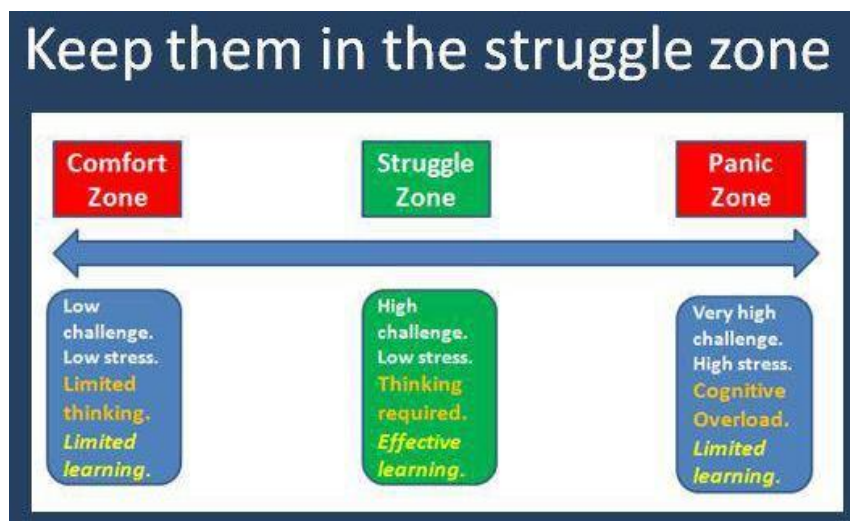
Keep them in the struggle zone

Comfort Zone

Struggle Zone

Panic Zone

Low challenge. Low stress. Limited thinking. Limited learning.

High challenge. Low stress. Thinking required. Effective learning.

Very high challenge. High stress. Cognitive Overload. Limited learning.